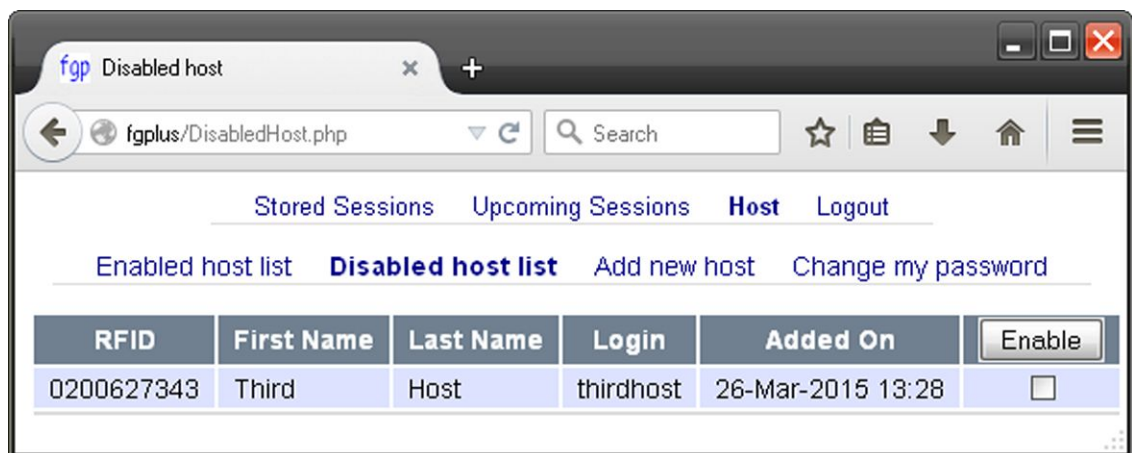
fgp Disabled host

fgplus/DisabledHost.php

Search

Stored Sessions Upcoming Sessions **Host** Logout

Enabled host list **Disabled host list** Add new host Change my password

| RFID | First Name | Last Name | Login | Added On | Enable |
|---|---|---|---|---|---|
| 0200627343 | Third | Host | thirdhost | 26-Mar-2015 13:28 | ☐ |